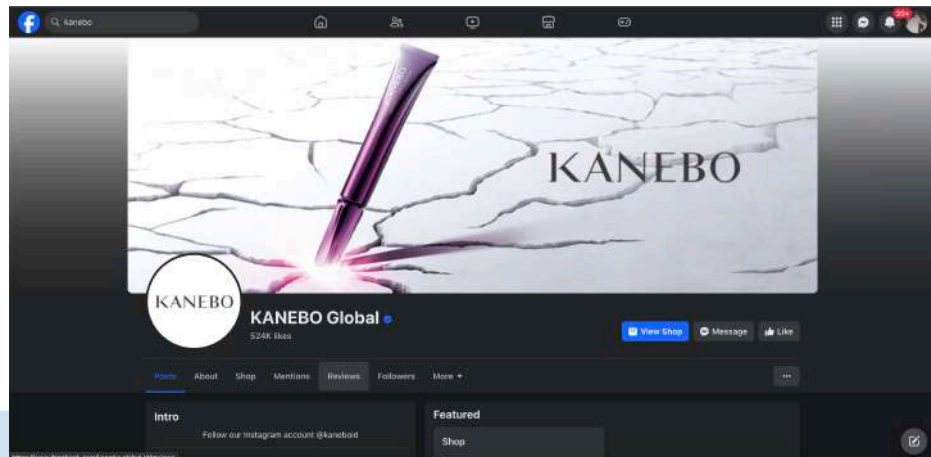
kanebo

20+

KANEBO

KANEBO

KANEBO Global

524K likes

View Shop

Message

Like

Posts

About

Shop

Mentions

Reviews

Followers

More

...

Intro

Follow our Instagram account @kaneboid

Featured

Shop

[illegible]